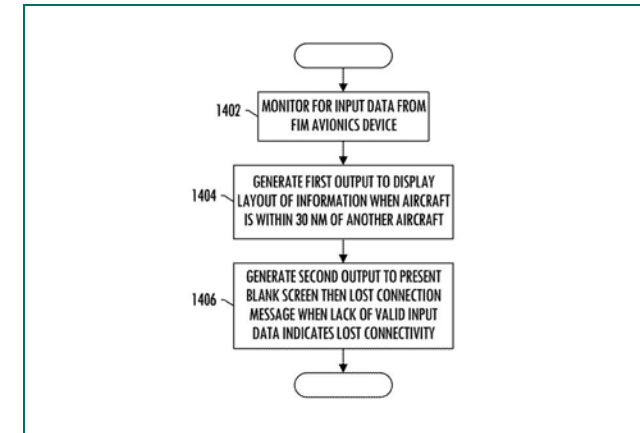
1402 MONITOR FOR INPUT DATA FROM FIM AVIONICS DEVICE

1404 GENERATE FIRST OUTPUT TO DISPLAY LAYOUT OF INFORMATION WHEN AIRCRAFT IS WITHIN 30 NM OF ANOTHER AIRCRAFT

1406 GENERATE SECOND OUTPUT TO PRESENT BLANK SCREEN THEN LOST CONNECTION MESSAGE WHEN LACK OF VALID INPUT DATA INDICATES LOST CONNECTIVITY